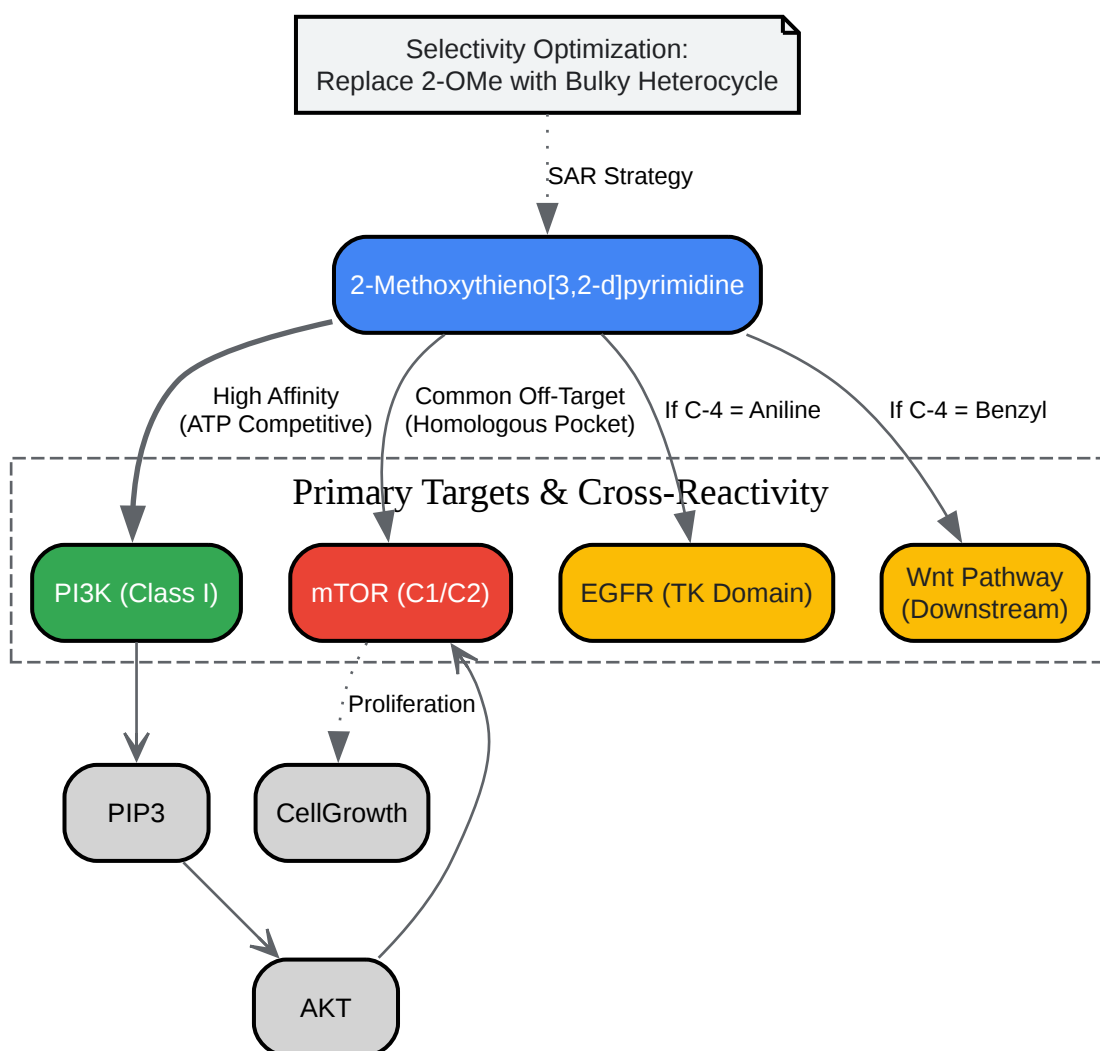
Selectivity Optimization:
Replace 2-OMe with Bulky Heterocycle

SAR Strategy

2-Methoxythieno[3,2-d]pyrimidine

High Affinity
(ATP Competitive)

Common Off-Target
(Homologous Pocket)

If C-4 = Aniline

If C-4 = Benzyl

Primary Targets & Cross-Reactivity

PI3K (Class I)

mTOR (C1/C2)

EGFR (TK Domain)

Wnt Pathway
(Downstream)

Proliferation

PIP3

CellGrowth

AKT